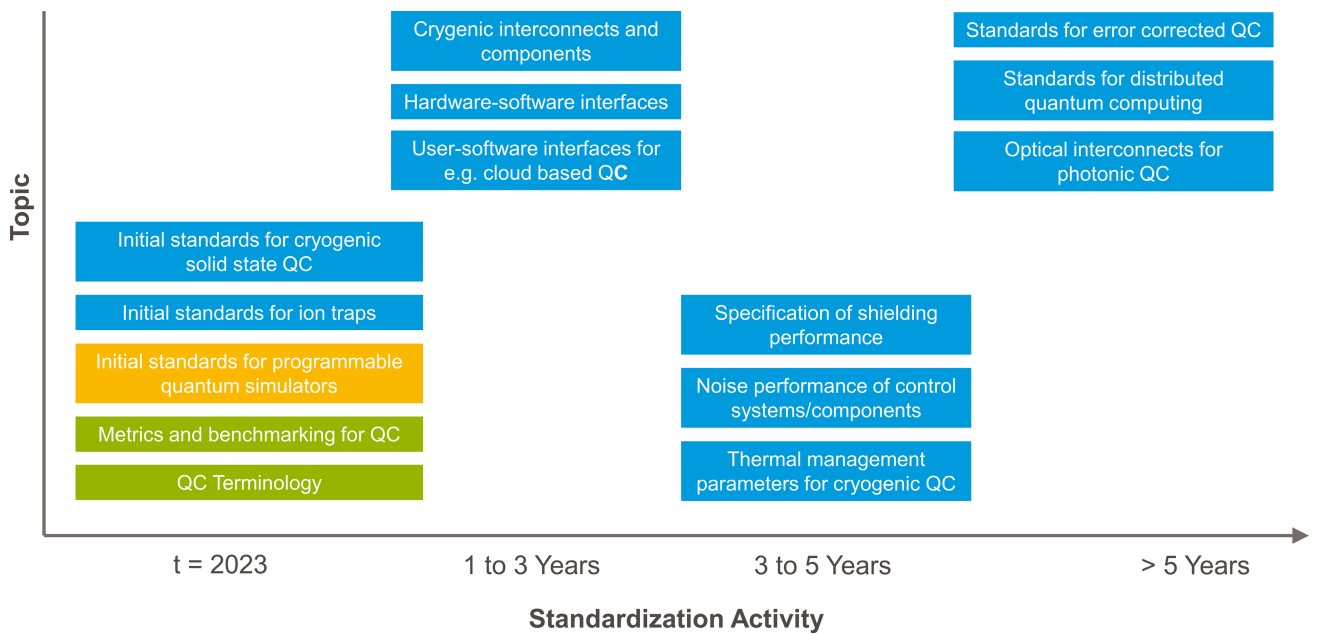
Topic

Crygenic interconnects and components

Hardware-software interfaces

User-software interfaces for e.g. cloud based QC

Standards for error corrected QC

Standards for distributed quantum computing

Optical interconnects for photonic QC

Initial standards for cryogenic solid state QC

Initial standards for ion traps

Initial standards for programmable quantum simulators

Metrics and benchmarking for QC

QC Terminology

Specification of shielding performance

Noise performance of control systems/components

Thermal management parameters for cryogenic QC

t = 2023

1 to 3 Years

3 to 5 Years

> 5 Years

Standardization Activity